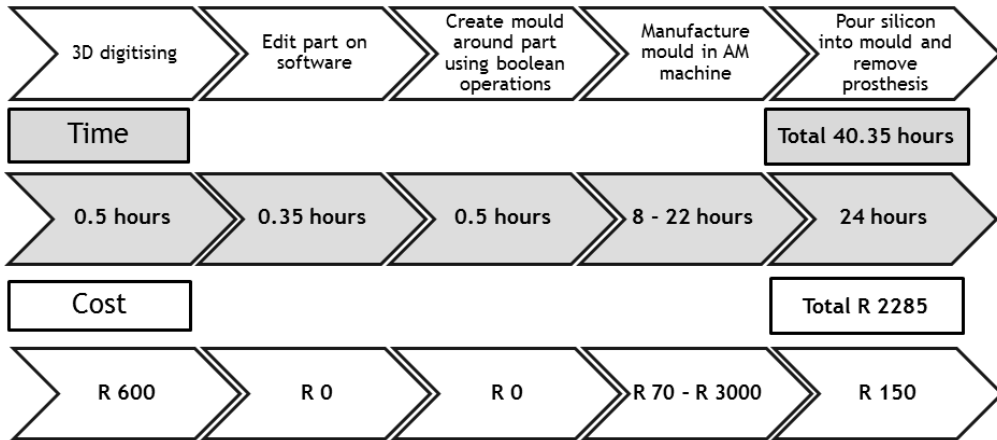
3D digitising

Edit part on software

Create mould around part using boolean operations

Manufacture mould in AM machine

Pour silicon into mould and remove prosthesis

Time

Total 40.35 hours

0.5 hours

0.35 hours

0.5 hours

8 - 22 hours

24 hours

Cost

Total R 2285

R 600

R 0

R 0

R 70 - R 3000

R 150